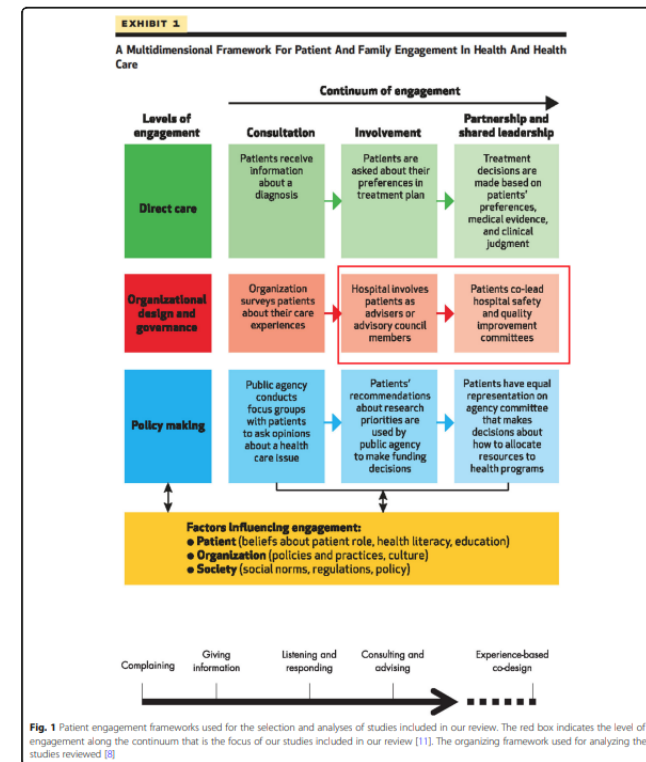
EXHIBIT 1

A Multidimensional Framework For Patient And Family Engagement In Health And Health Care

Continuum of engagement

Levels of engagement

Consultation

Involvement

Partnership and shared leadership

Direct care

Patients receive information about a diagnosis

Patients are asked about their preferences in treatment plan

Treatment decisions are made based on patients' preferences, medical evidence, and clinical judgment

Organizational design and governance

Organization surveys patients about their care experiences

Hospital involves patients as advisers or advisory council members

Patients co-lead hospital safety and quality improvement committees

Policy making

Public agency conducts focus groups with patients to ask opinions about a health care issue

Patients' recommendations about research priorities are used by public agency to make funding decisions

Patients have equal representation on agency committee that makes decisions about how to allocate resources to health programs

Factors influencing engagement:
• Patient (beliefs about patient role, health literacy, education)
• Organization (policies and practices, culture)
• Society (social norms, regulations, policy)

Complaining

Giving information

Listening and responding

Consulting and advising

Experience-based co-design

Fig. 1 Patient engagement frameworks used for the selection and analyses of studies included in our review. The red box indicates the level of engagement along the continuum that is the focus of our studies included in our review [11]. The organizing framework used for analyzing the studies reviewed [8]